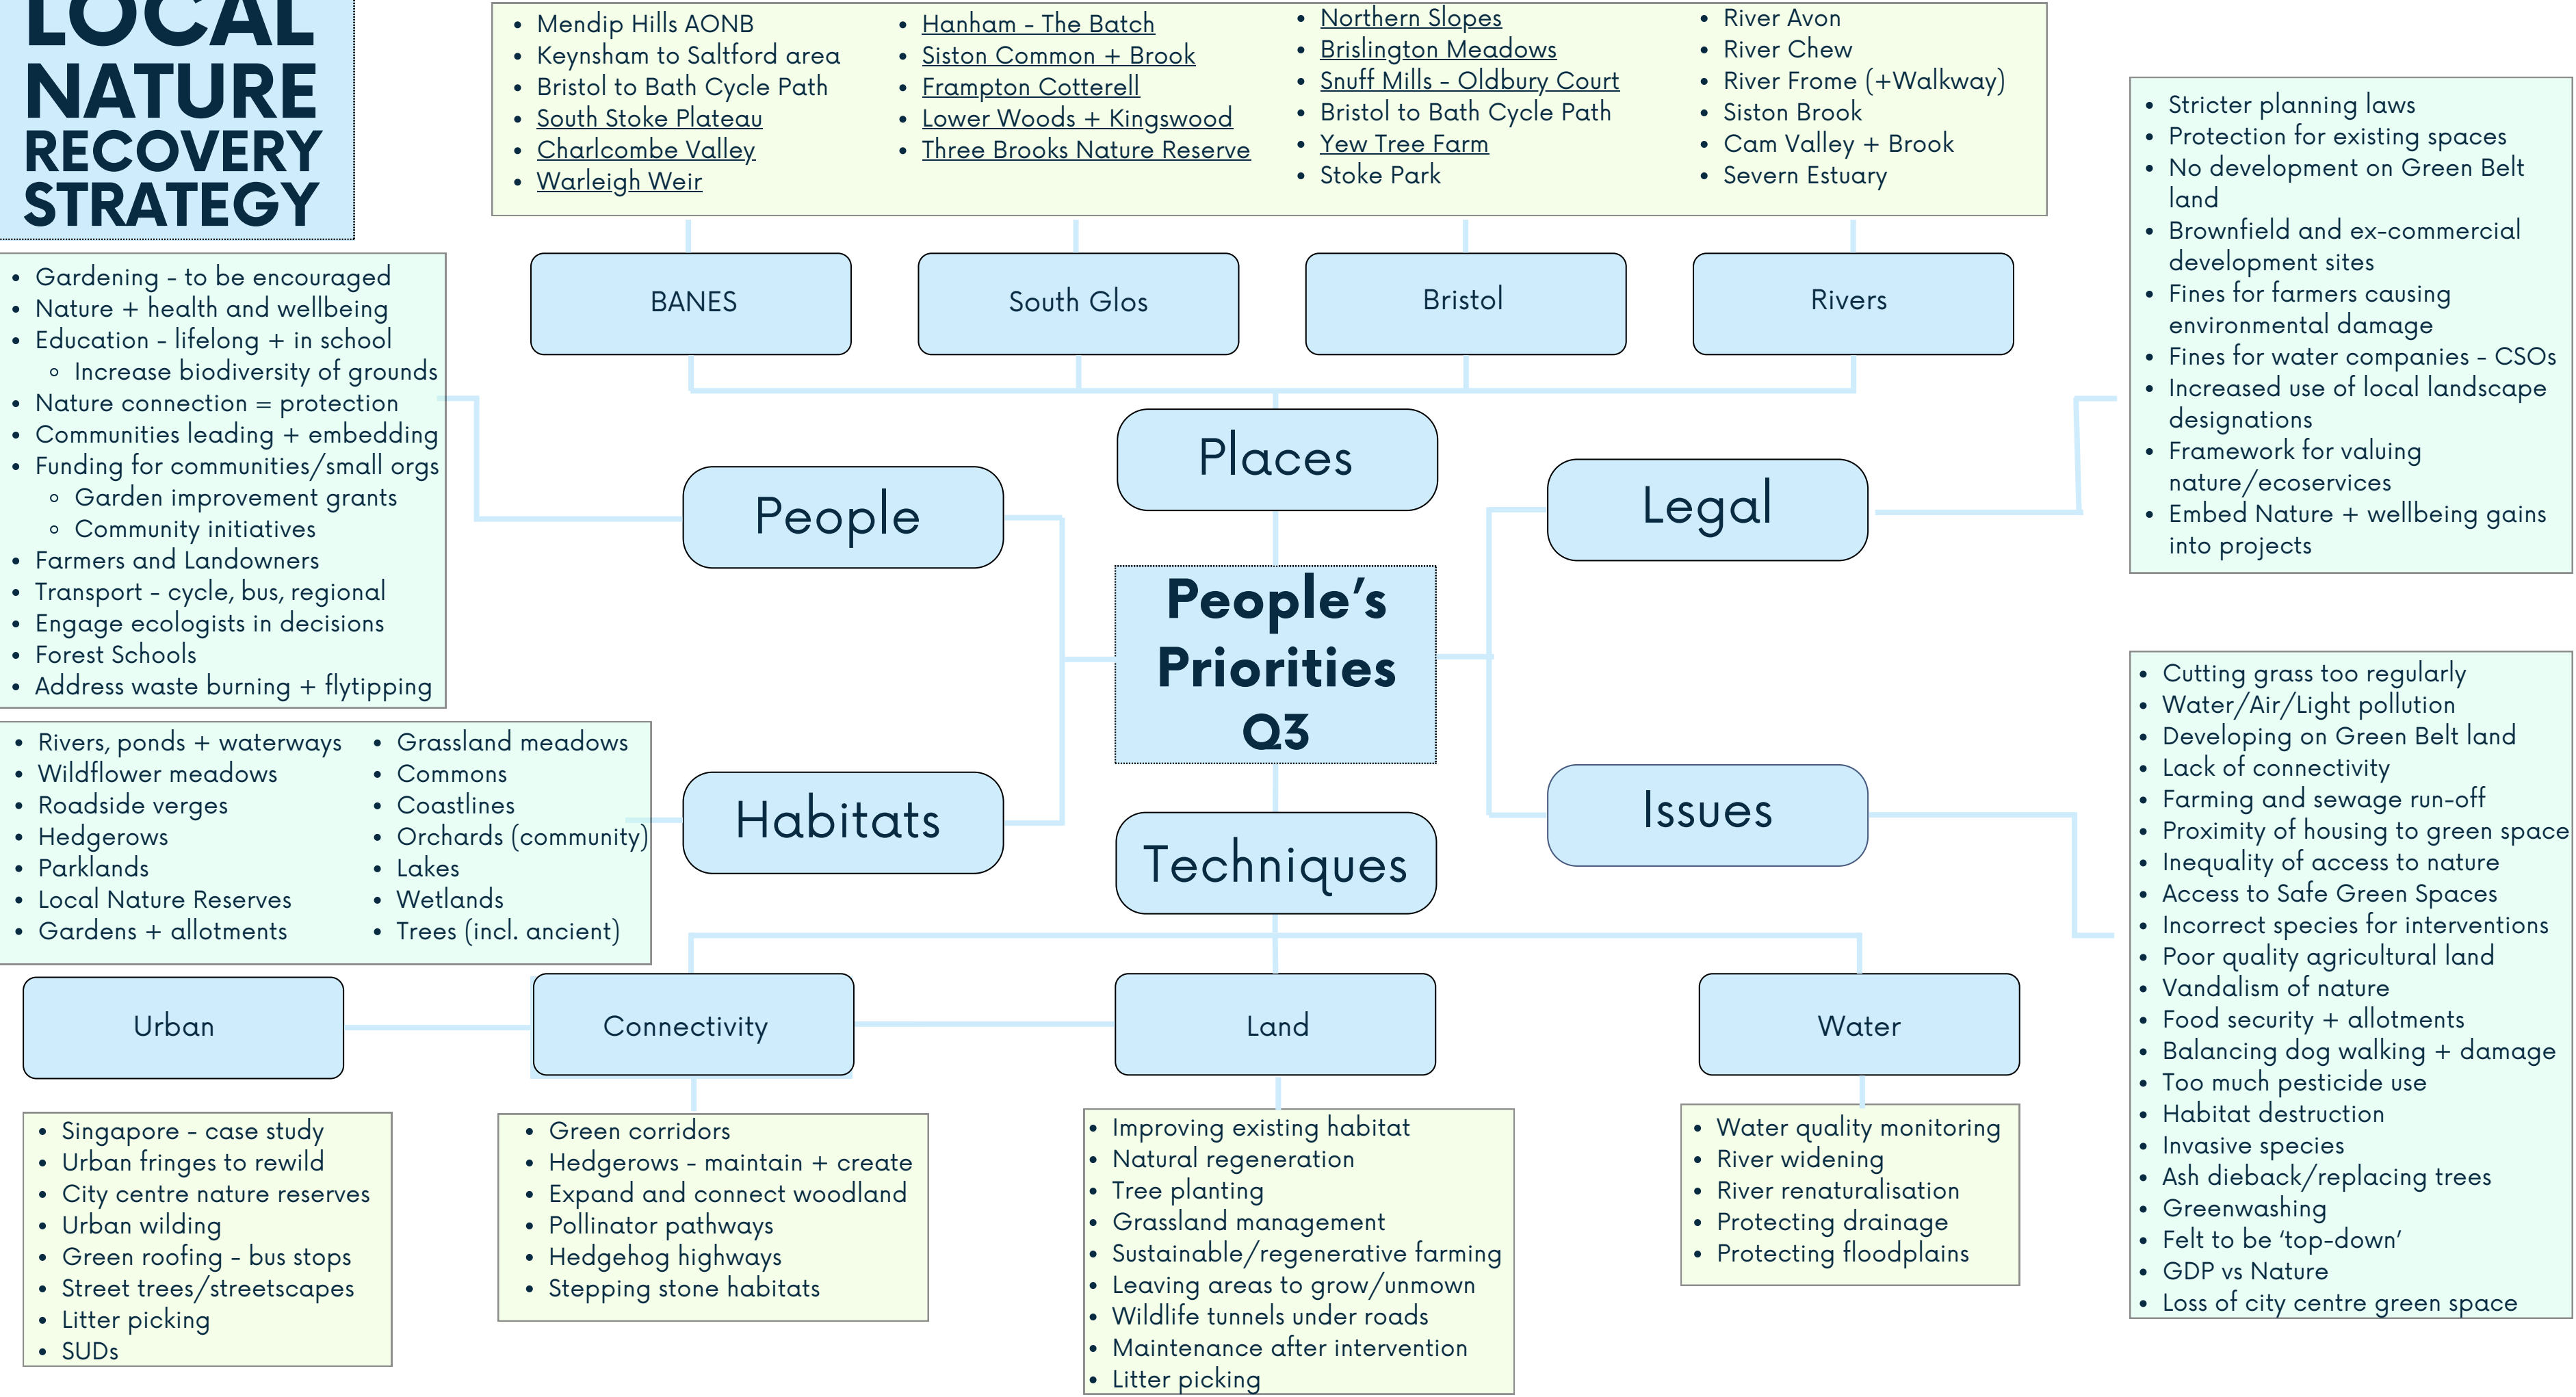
LOCAL NATURE RECOVERY STRATEGY

- Mendip Hills AONB
- Keynsham to Saltford area
- Bristol to Bath Cycle Path
- South Stoke Plateau
- Charlcombe Valley
- Warleigh Weir

- Hanham - The Batch
- Siston Common + Brook
- Frampton Cotterell
- Lower Woods + Kingswood
- Three Brooks Nature Reserve

- Northern Slopes
- Brislington Meadows
- Snuff Mills - Oldbury Court
- Bristol to Bath Cycle Path
- Yew Tree Farm
- Stoke Park

- River Avon
- River Chew
- River Frome (+Walkway)
- Siston Brook
- Cam Valley + Brook
- Severn Estuary

BANES

South Glos

Bristol

Rivers

- Gardening - to be encouraged
- Nature + health and wellbeing
- Education - lifelong + in school
  - Increase biodiversity of grounds
- Nature connection = protection
- Communities leading + embedding
- Funding for communities/small orgs
  - Garden improvement grants
  - Community initiatives
- Farmers and Landowners
- Transport - cycle, bus, regional
- Engage ecologists in decisions
- Forest Schools
- Address waste burning + flytipping

Places

People

Legal

People's Priorities Q3

- Stricter planning laws
- Protection for existing spaces
- No development on Green Belt land
- Brownfield and ex-commercial development sites
- Fines for farmers causing environmental damage
- Fines for water companies - CSOs
- Increased use of local landscape designations
- Framework for valuing nature/ecoservices
- Embed Nature + wellbeing gains into projects

- Rivers, ponds + waterways
- Wildflower meadows
- Roadside verges
- Hedgerows
- Parklands
- Local Nature Reserves
- Gardens + allotments

- Grassland meadows
- Commons
- Coastlines
- Orchards (community)
- Lakes
- Wetlands
- Trees (incl. ancient)

Habitats

Techniques

Issues

- Cutting grass too regularly
- Water/Air/Light pollution
- Developing on Green Belt land
- Lack of connectivity
- Farming and sewage run-off
- Proximity of housing to green space
- Inequality of access to nature
- Access to Safe Green Spaces
- Incorrect species for interventions
- Poor quality agricultural land
- Vandalism of nature
- Food security + allotments
- Balancing dog walking + damage
- Too much pesticide use
- Habitat destruction
- Invasive species
- Ash dieback/replacing trees
- Greenwashing
- Felt to be 'top-down'
- GDP vs Nature
- Loss of city centre green space

Urban

Connectivity

Land

Water

- Singapore - case study
- Urban fringes to rewild
- City centre nature reserves
- Urban wilding
- Green roofing - bus stops
- Street trees/streetscapes
- Litter picking
- SUDs

- Green corridors
- Hedgerows - maintain + create
- Expand and connect woodland
- Pollinator pathways
- Hedgehog highways
- Stepping stone habitats

- Improving existing habitat
- Natural regeneration
- Tree planting
- Grassland management
- Sustainable/regenerative farming
- Leaving areas to grow/unmown
- Wildlife tunnels under roads
- Maintenance after intervention
- Litter picking

- Water quality monitoring
- River widening
- River renaturalisation
- Protecting drainage
- Protecting floodplains